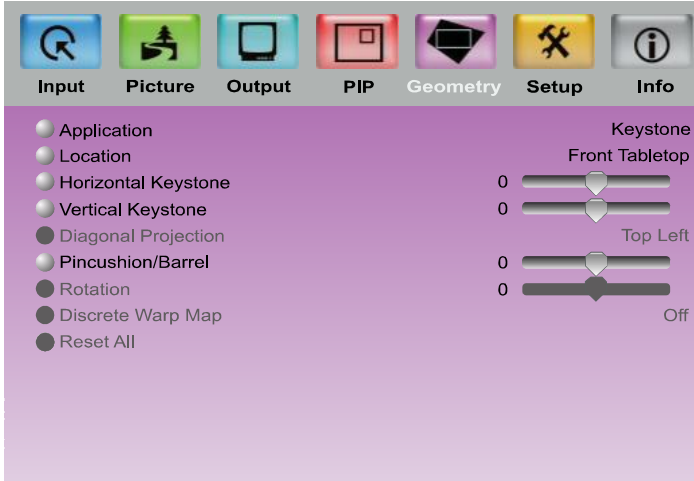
Input Picture Output PIP Geometry Setup Info

| | |
|---|---|
| Application | Keystone |
| Location | Front Tabletop |
| Horizontal Keystone | 0 |
| Vertical Keystone | 0 |
| Diagonal Projection | Top Left |
| Pincushion/Barrel | 0 |
| Rotation | 0 |
| Discrete Warp Map | Off |
| Reset All | |